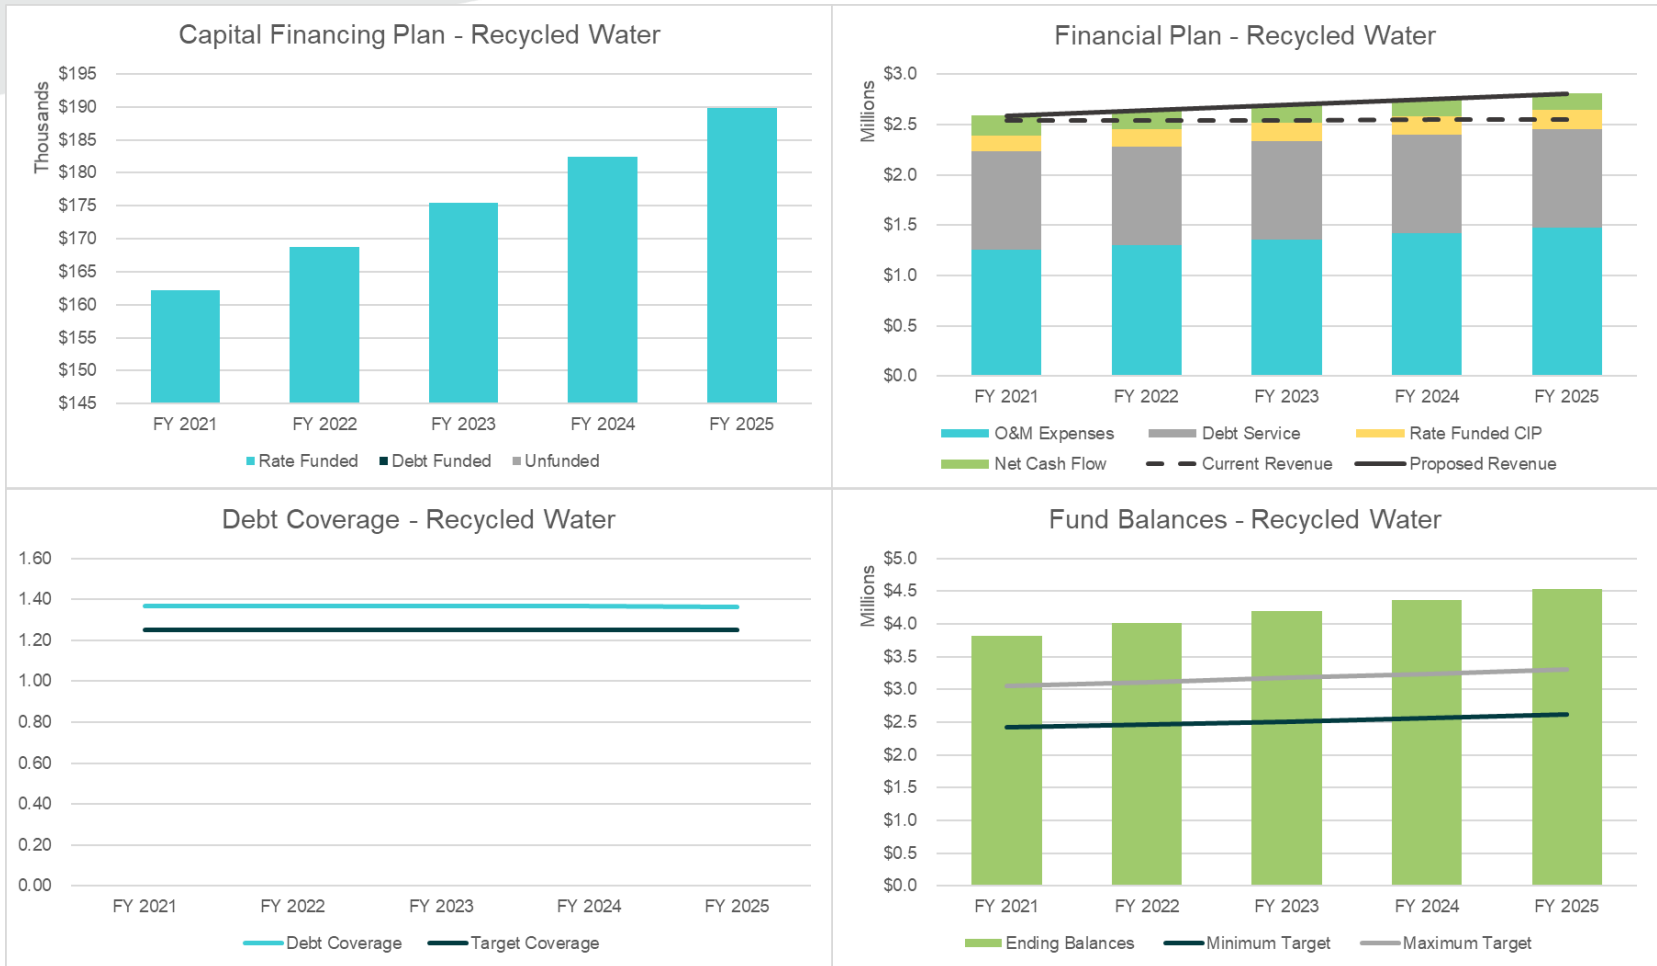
Capital Financing Plan - Recycled Water

Thousands

$195
$190
$185
$180
$175
$170
$165
$160
$155
$150
$145

FY 2021 FY 2022 FY 2023 FY 2024 FY 2025

Rate Funded Debt Funded Unfunded

Financial Plan - Recycled Water

Millions

$3.0
$2.5
$2.0
$1.5
$1.0
$0.5
$0.0

FY 2021 FY 2022 FY 2023 FY 2024 FY 2025

O&M Expenses Debt Service Rate Funded CIP
Net Cash Flow Current Revenue Proposed Revenue

Debt Coverage - Recycled Water

1.60
1.40
1.20
1.00
0.80
0.60
0.40
0.20
0.00

FY 2021 FY 2022 FY 2023 FY 2024 FY 2025

Debt Coverage Target Coverage

Fund Balances - Recycled Water

Millions

$5.0
$4.5
$4.0
$3.5
$3.0
$2.5
$2.0
$1.5
$1.0
$0.5
$0.0

FY 2021 FY 2022 FY 2023 FY 2024 FY 2025

Ending Balances Minimum Target Maximum Target